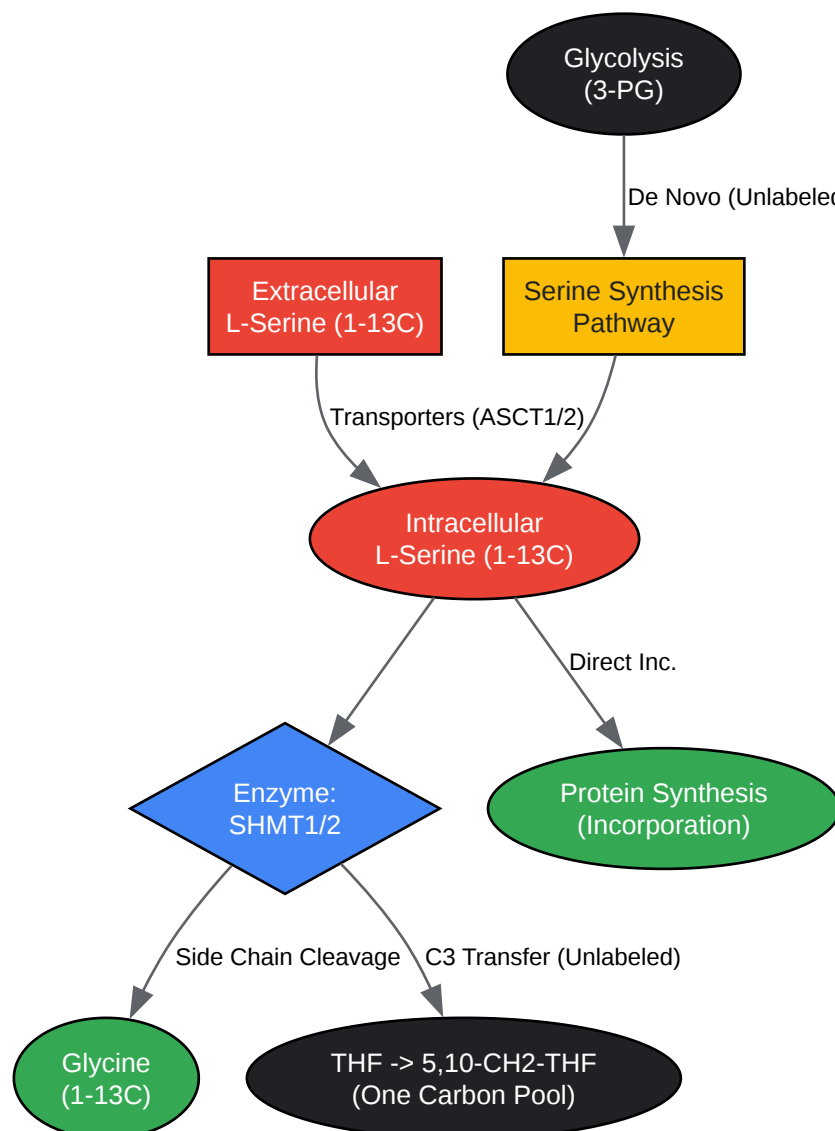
Glycolysis
(3-PG)

De Novo (Unlabelec

Extracellular
L-Serine (1-13C)

Serine Synthesis
Pathway

Transporters (ASCT1/2)

Intracellular
L-Serine (1-13C)

Direct Inc.

Enzyme:
SHMT1/2

Protein Synthesis
(Incorporation)

Side Chain Cleavage

C3 Transfer (Unlabeled)

Glycine
(1-13C)

THF -> 5,10-CH2-THF
(One Carbon Pool)